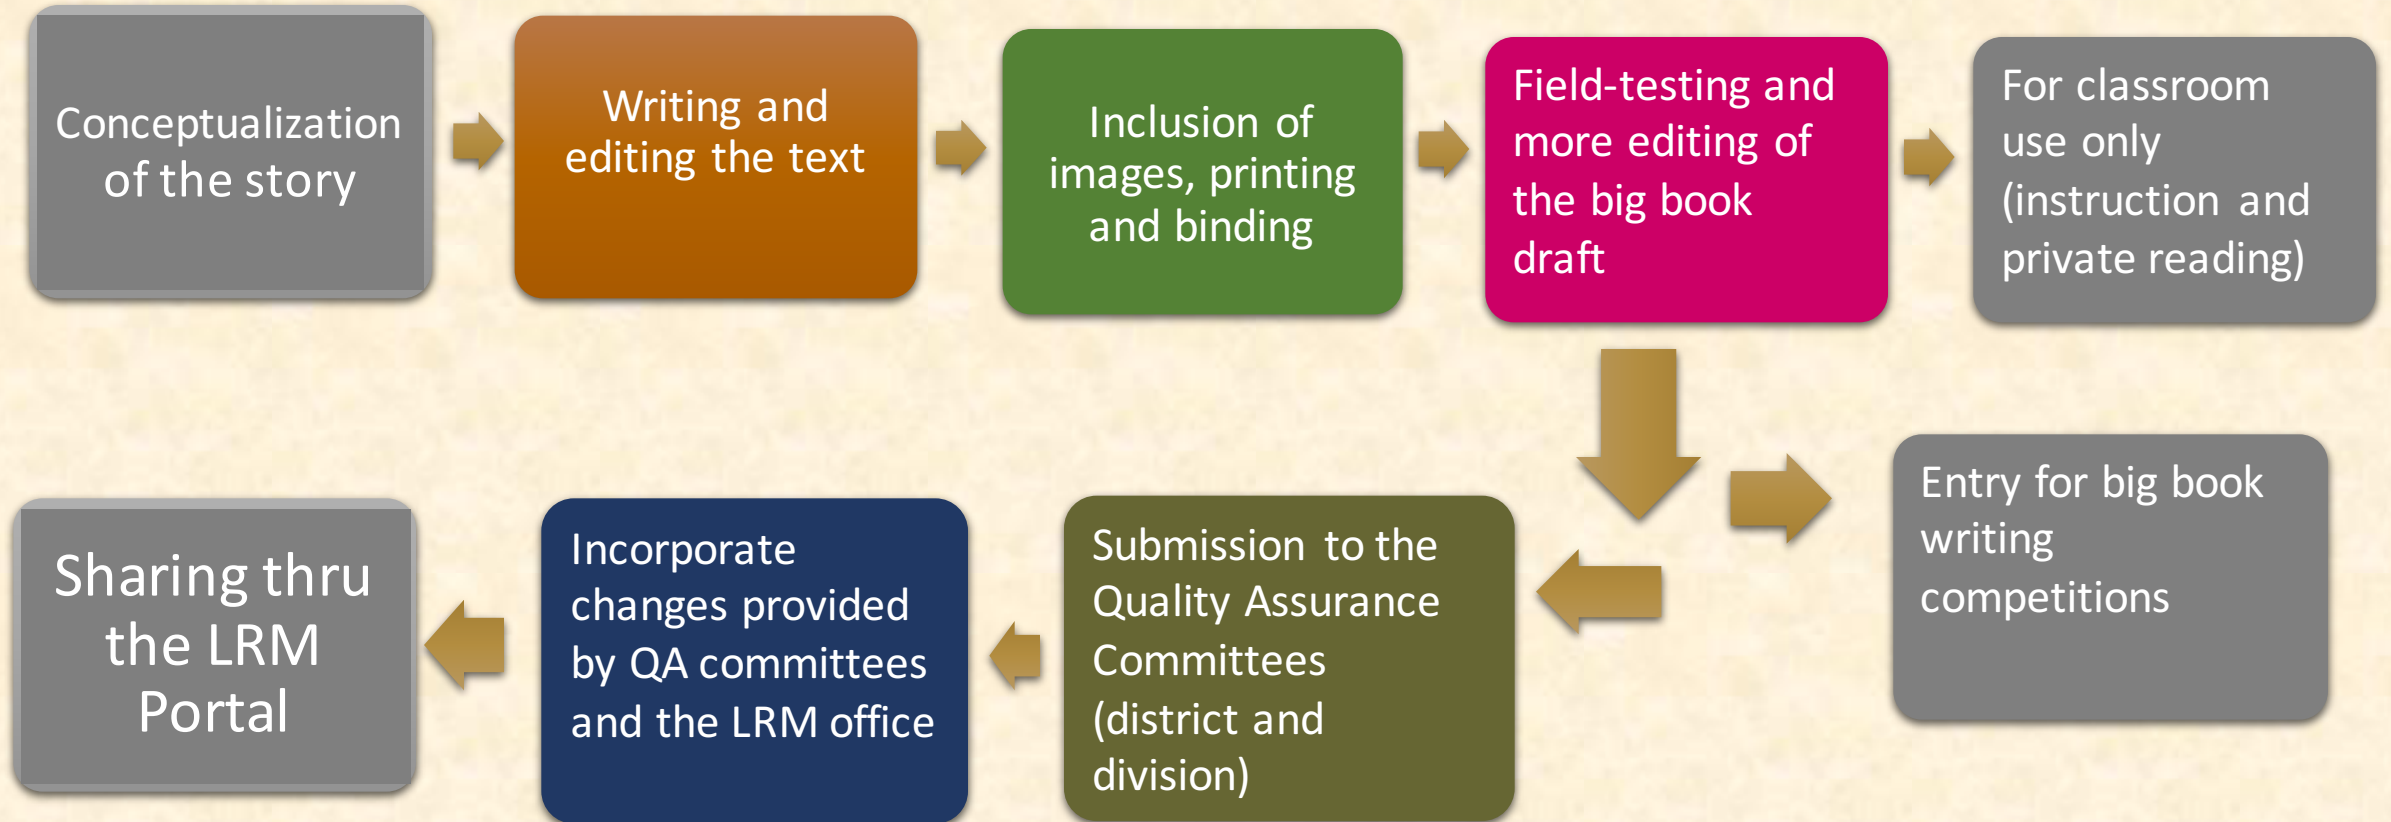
Conceptualization of the story

Writing and editing the text

Inclusion of images, printing and binding

Field-testing and more editing of the big book draft

For classroom use only (instruction and private reading)

Entry for big book writing competitions

Submission to the Quality Assurance Committees (district and division)

Incorporate changes provided by QA committees and the LRM office

Sharing thru the LRM Portal